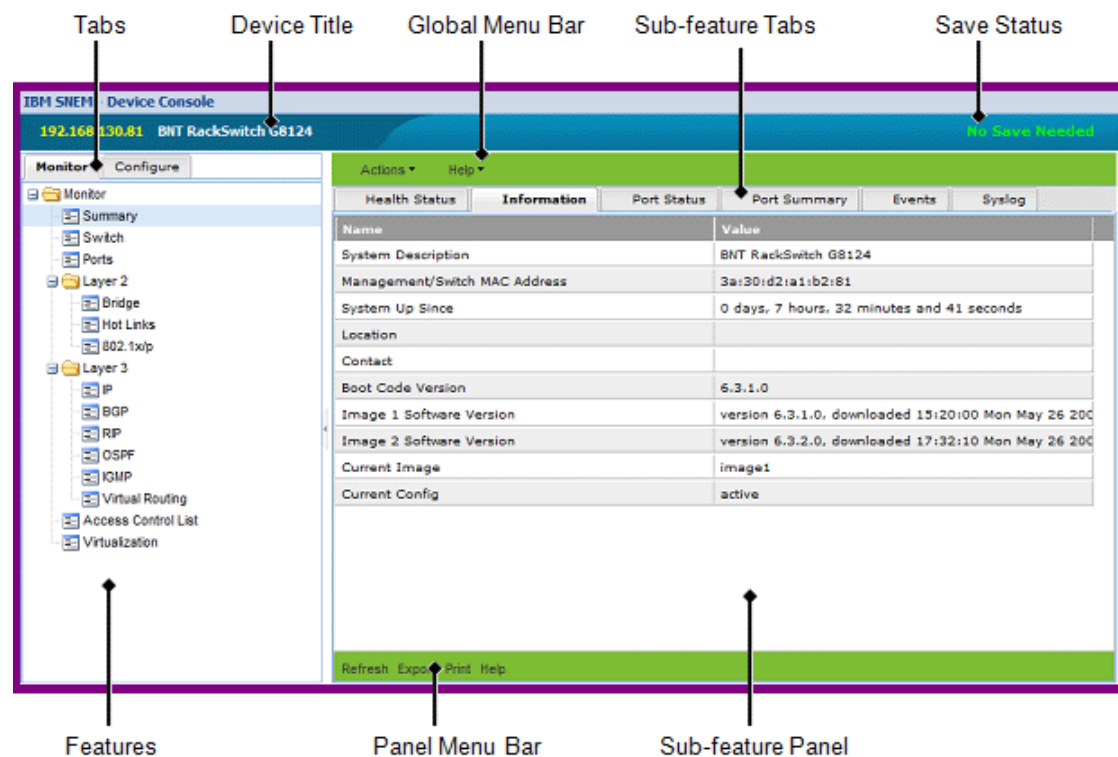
Tabs

Device Title

Global Menu Bar

Sub-feature Tabs

Save Status

IBM SNEM · Device Console

192.168.130.81 BNT RackSwitch G8124

No Save Needed

Monitor Configure

Monitor
Summary
Switch
Ports
Layer 2
Bridge
Hot Links
802.1x/p
Layer 3
IP
BGP
RIP
OSPF
IGMP
Virtual Routing
Access Control List
Virtualization

Actions ▾ Help ▾

Health Status | Information | Port Status | Port Summary | Events | Syslog

| Name | Value |
|---|---|
| System Description | BNT RackSwitch G8124 |
| Management/Switch MAC Address | 3a:30:d2:a1:b2:81 |
| System Up Since | 0 days, 7 hours, 32 minutes and 41 seconds |
| Location | |
| Contact | |
| Boot Code Version | 6.3.1.0 |
| Image 1 Software Version | version 6.3.1.0, downloaded 15:20:00 Mon May 26 200 |
| Image 2 Software Version | version 6.3.2.0, downloaded 17:32:10 Mon May 26 200 |
| Current Image | image1 |
| Current Config | active |

Refresh Export Print Help

Features

Panel Menu Bar

Sub-feature Panel